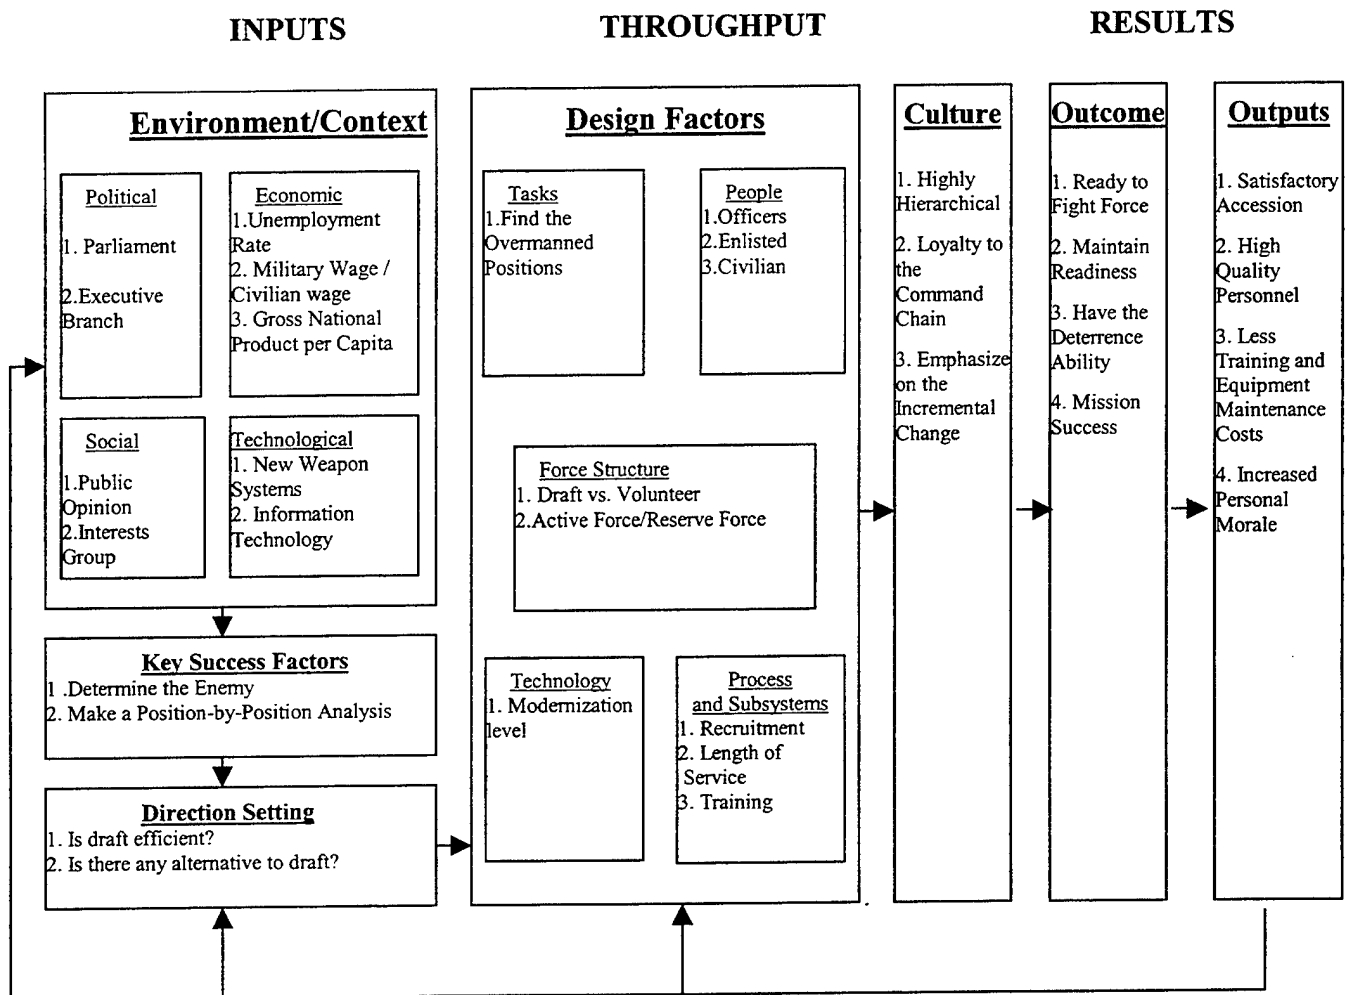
INPUTS

THROUGHPUT

RESULTS

Environment/Context

Political
1. Parliament
2.Executive Branch

Economic
1.Unemployment Rate
2. Military Wage / Civilian wage
3. Gross National Product per Capita

Social
1.Public Opinion
2.Interests Group

Technological
1. New Weapon Systems
2. Information Technology

Key Success Factors
1 .Determine the Enemy
2. Make a Position-by-Position Analysis

Direction Setting
1. Is draft efficient?
2. Is there any alternative to draft?

Design Factors

Tasks
1.Find the Overmanned Positions

People
1.Officers
2.Enlisted
3.Civilian

Force Structure
1. Draft vs. Volunteer
2.Active Force/Reserve Force

Technology
1. Modernization level

Process and Subsystems
1. Recruitment
2. Length of Service
3. Training

Culture
1. Highly Hierarchical
2. Loyalty to the Command Chain
3. Emphasize on the Incremental Change

Outcome
1. Ready to Fight Force
2. Maintain Readiness
3. Have the Deterrence Ability
4. Mission Success

Outputs
1. Satisfactory Accession
2. High Quality Personnel
3. Less Training and Equipment Maintenance Costs
4. Increased Personal Morale